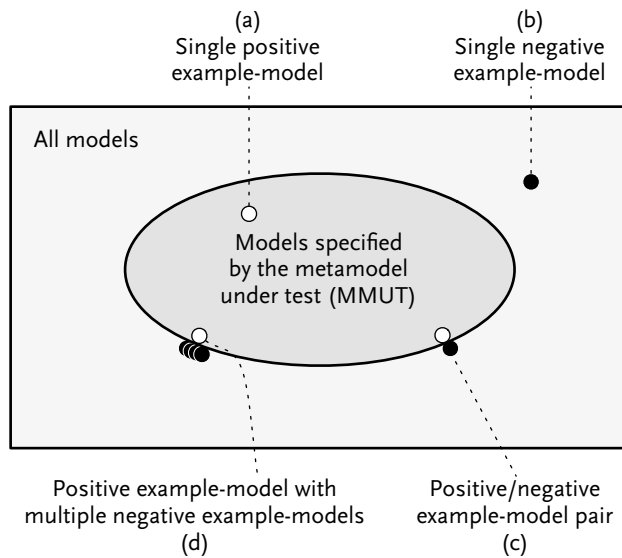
(a)
Single positive example-model

(b)
Single negative example-model

All models

Models specified by the metamodel under test (MMUT)

Positive example-model with multiple negative example-models
(d)

Positive/negative example-model pair
(c)